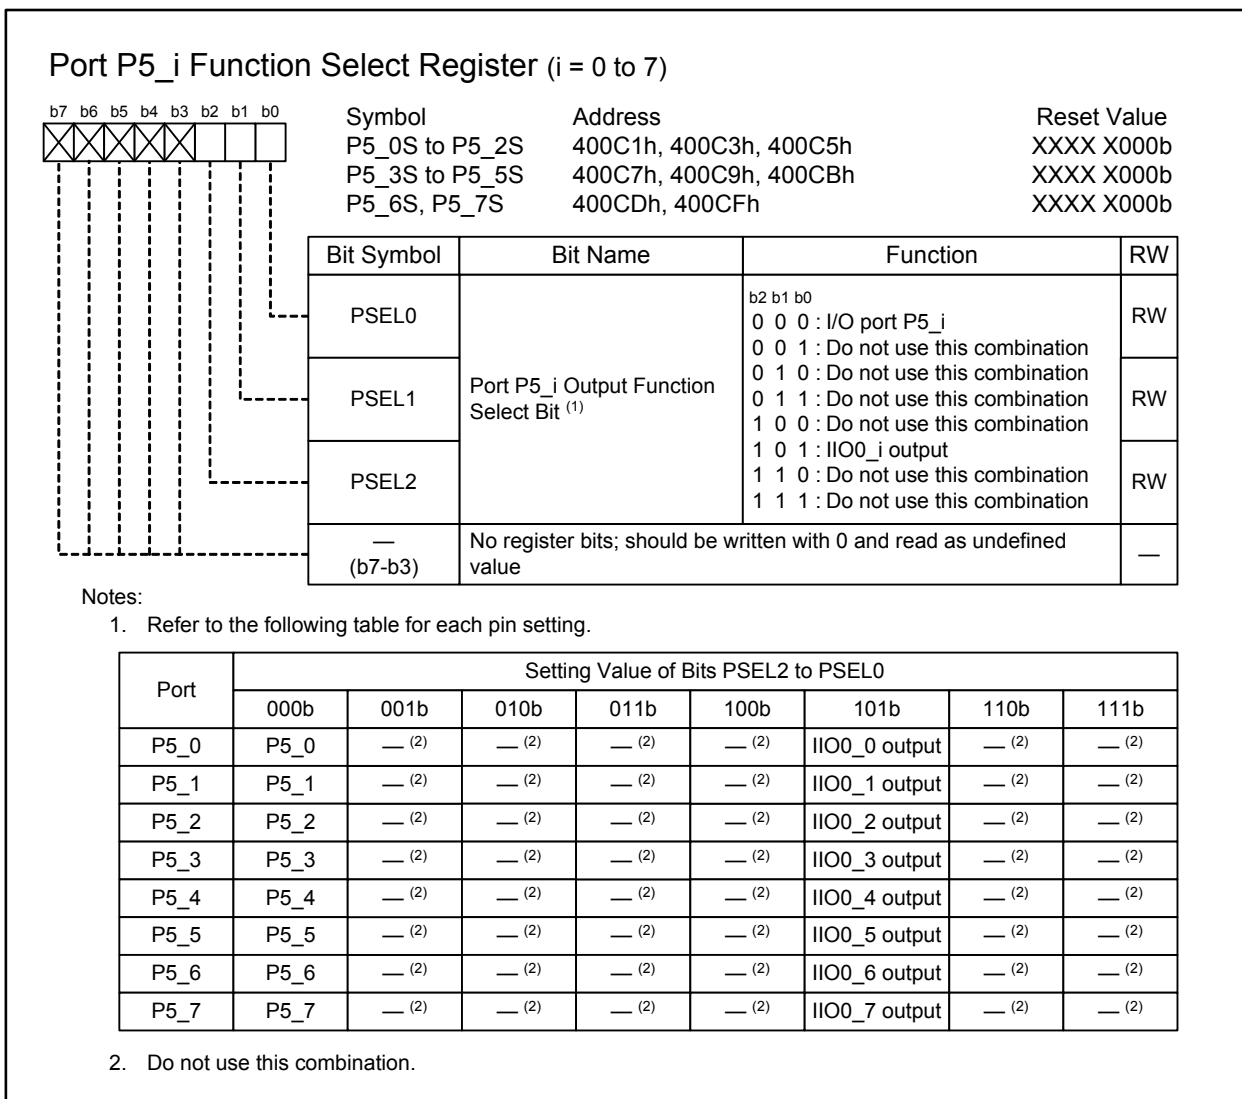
Port P5_i Function Select Register (i = 0 to 7)

b7 b6 b5 b4 b3 b2 b1 b0

| Symbol | Address | Reset Value |
|---|---|---|
| P5_0S to P5_2S | 400C1h, 400C3h, 400C5h | XXXX X000b |
| P5_3S to P5_5S | 400C7h, 400C9h, 400CBh | XXXX X000b |
| P5_6S, P5_7S | 400CDh, 400CFh | XXXX X000b |

| Bit Symbol | Bit Name | Function | RW |
|---|---|---|---|
| PSEL0 | Port P5_i Output Function Select Bit $^{(1)}$ | b2 b1 b0<br>0 0 0 : I/O port P5_i<br>0 0 1 : Do not use this combination<br>0 1 0 : Do not use this combination<br>0 1 1 : Do not use this combination<br>1 0 0 : Do not use this combination<br>1 0 1 : IIO0_i output<br>1 1 0 : Do not use this combination<br>1 1 1 : Do not use this combination | RW |
| PSEL1 | | | RW |
| PSEL2 | | | RW |
| — (b7-b3) | No register bits; should be written with 0 and read as undefined value | | — |

Notes:
1. Refer to the following table for each pin setting.

| Port | Setting Value of Bits PSEL2 to PSEL0 | | | | | | | |
|---|---|---|---|---|---|---|---|---|
| | 000b | 001b | 010b | 011b | 100b | 101b | 110b | 111b |
| P5_0 | P5_0 | — $^{(2)}$ | — $^{(2)}$ | — $^{(2)}$ | — $^{(2)}$ | IIO0_0 output | — $^{(2)}$ | — $^{(2)}$ |
| P5_1 | P5_1 | — $^{(2)}$ | — $^{(2)}$ | — $^{(2)}$ | — $^{(2)}$ | IIO0_1 output | — $^{(2)}$ | — $^{(2)}$ |
| P5_2 | P5_2 | — $^{(2)}$ | — $^{(2)}$ | — $^{(2)}$ | — $^{(2)}$ | IIO0_2 output | — $^{(2)}$ | — $^{(2)}$ |
| P5_3 | P5_3 | — $^{(2)}$ | — $^{(2)}$ | — $^{(2)}$ | — $^{(2)}$ | IIO0_3 output | — $^{(2)}$ | — $^{(2)}$ |
| P5_4 | P5_4 | — $^{(2)}$ | — $^{(2)}$ | — $^{(2)}$ | — $^{(2)}$ | IIO0_4 output | — $^{(2)}$ | — $^{(2)}$ |
| P5_5 | P5_5 | — $^{(2)}$ | — $^{(2)}$ | — $^{(2)}$ | — $^{(2)}$ | IIO0_5 output | — $^{(2)}$ | — $^{(2)}$ |
| P5_6 | P5_6 | — $^{(2)}$ | — $^{(2)}$ | — $^{(2)}$ | — $^{(2)}$ | IIO0_6 output | — $^{(2)}$ | — $^{(2)}$ |
| P5_7 | P5_7 | — $^{(2)}$ | — $^{(2)}$ | — $^{(2)}$ | — $^{(2)}$ | IIO0_7 output | — $^{(2)}$ | — $^{(2)}$ |

2. Do not use this combination.